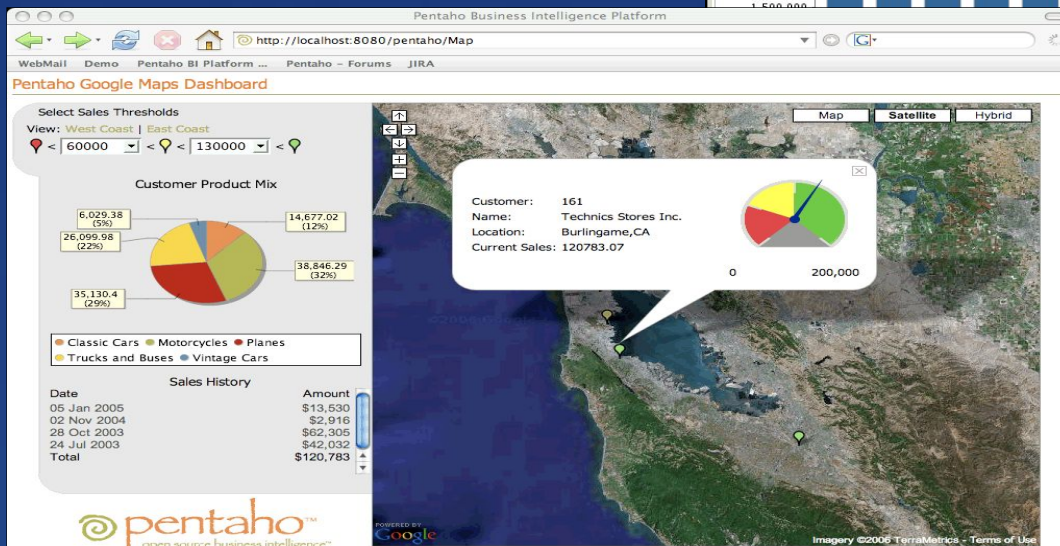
1,500,000

Pentaho Business Intelligence Platform

http://localhost:8080/pentaho/Map

WebMail Demo Pentaho BI Platform ... Pentaho – Forums JIRA

Pentaho Google Maps Dashboard

Select Sales Thresholds

View: West Coast | East Coast

< 60000 < < 130000 <

Customer Product Mix

6,029.38 (5%)

14,677.02 (12%)

26,099.98 (22%)

38,846.29 (32%)

35,130.4 (29%)

Classic Cars Motorcycles Planes
Trucks and Buses Vintage Cars

Sales History

| Date | Amount |
|---|---|
| 05 Jan 2005 | \$13,530 |
| 02 Nov 2004 | \$2,916 |
| 28 Oct 2003 | \$62,305 |
| 24 Jul 2003 | \$42,032 |
| Total | \$120,783 |

pentaho™
open source business intelligence™

Map Satellite Hybrid

Customer: 161
Name: Technics Stores Inc.
Location: Burlingame,CA
Current Sales: 120783.07

0 200,000

©2006 Google

POWERED BY Google

Imagery ©2006 TerraMetrics - Terms of Use